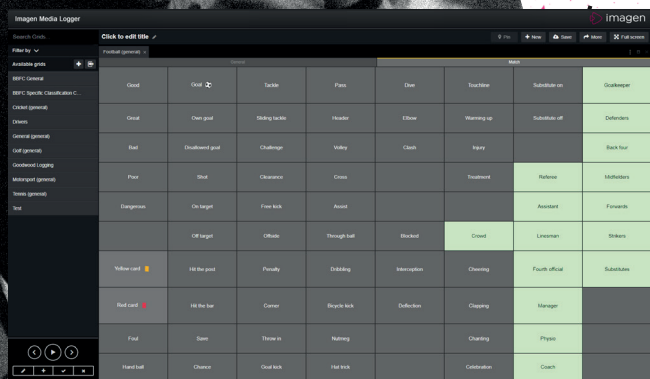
Imagen Media Logger

imagen

Search Grids

Filter by

Available grids

BBFC General

BBFC Specific Classification C...

Cricket (general)

Drivers

General (general)

Golf (general)

Goodwood Logging

Motorsport (general)

Tennis (general)

Test

Click to edit title

Pin

New

Save

More

Full screen

Football (general) ×

General

Match

| | | | | | | | |
|---|---|---|---|---|---|---|---|
| Good | Goal | Tackle | Pass | Dive | Touchline | Substitute on | Goalkeeper |
| Great | Own goal | Sliding tackle | Header | Elbow | Warming up | Substitute off | Defenders |
| Bad | Disallowed goal | Challenge | Volley | Clash | Injury | | Back four |
| Pass | Shot | Clearance | Cross | | Treatment | Referee | Midfielders |
| Dangerous | On target | Free kick | Assist | | | Assistant | Forwards |
| | Off target | Offside | Through ball | Blocked | Crowd | Linesman | Strikers |
| Yellow card | Hit the post | Penalty | Dribbling | Interception | Cheering | Fourth official | Substitutes |
| Red card | Hit the bar | Corner | Bicycle kick | Deflection | Clapping | Manager | |
| Foul | Save | Throw in | Nutmeg | | Chanting | Physio | |
| Hand ball | Chance | Goal kick | Hat trick | | Celebration | Coach | |